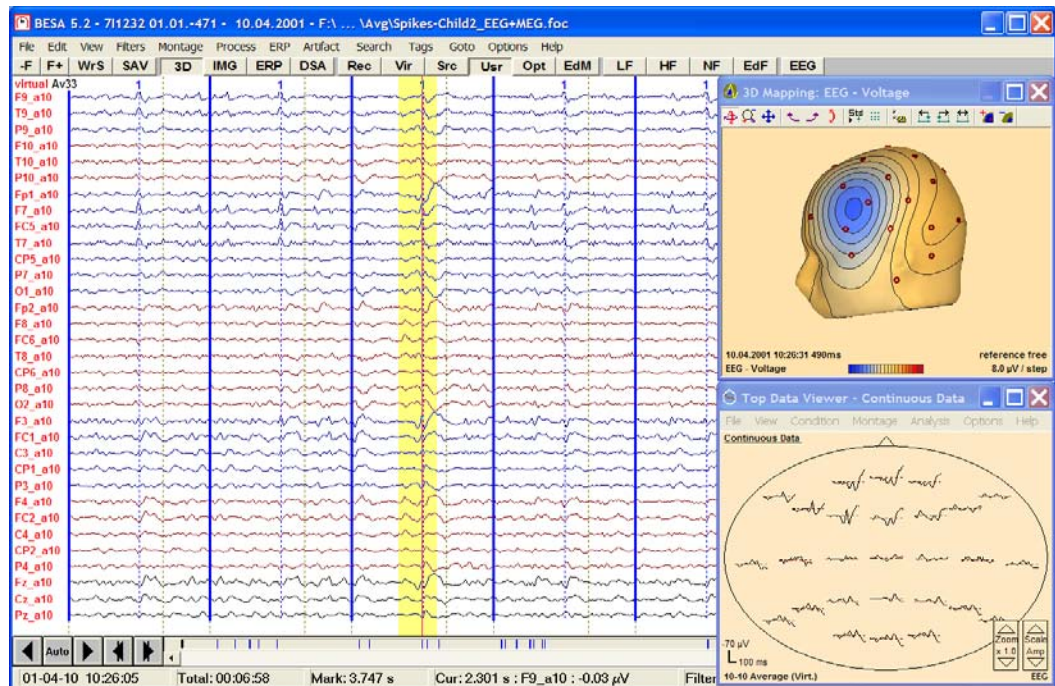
BESA 5.2 - 7l1232 01.01.-471 - 10.04.2001 - F:\ ... \Avg\Spikes-Child2_EEG+MEG.foc

File Edit View Filters Montage Process ERP Artifact Search Tags Goto Options Help

-F F+ WrS SAV 3D IMG ERP DSA Rec Vir Src Usr Opt EdM LF HF NF EdF EEG

virtual Av33
F9_a10
T9_a10
P9_a10
F10_a10
T10_a10
P10_a10
Fp1_a10
F7_a10
FC5_a10
T7_a10
CP5_a10
P7_a10
O1_a10
Fp2_a10
F8_a10
FC6_a10
T8_a10
CP6_a10
P8_a10
O2_a10
F3_a10
FC1_a10
C3_a10
CP1_a10
P3_a10
F4_a10
FC2_a10
C4_a10
CP2_a10
P4_a10
Fz_a10
Cz_a10
Pz_a10

1 1 1 1

3D Mapping: EEG - Voltage

10.04.2001 10:26:31 490ms
EEG - Voltage
reference free
8.0 µV / step

Top Data Viewer - Continuous Data
File View Condition Montage Analysis Options Help
Continuous Data

70 µV
100 ms
10-10 Average (Virt.)
Zoom x 1.0
Scale Amp
EEG

Auto

01-04-10 10:26:05 Total: 00:06:58 Mark: 3.747 s Cur: 2.301 s : F9_a10 : -0.03 µV Filter